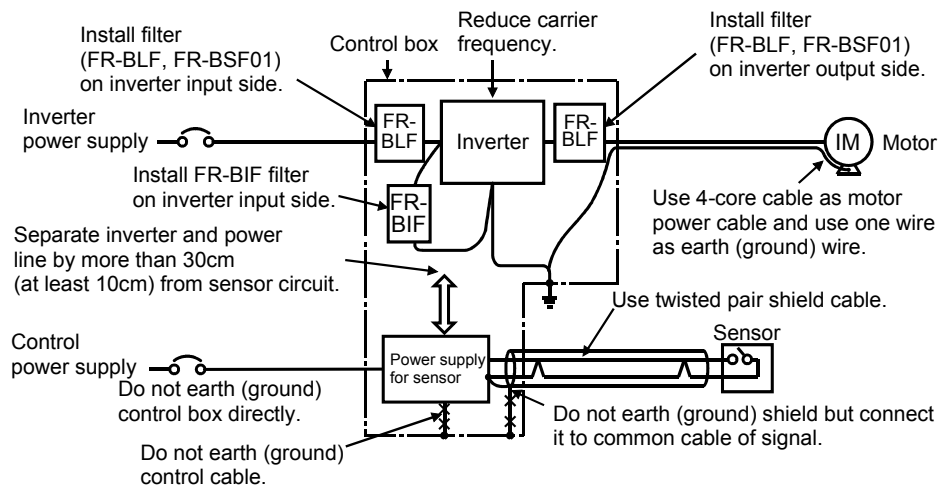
Install filter (FR-BLF, FR-BSF01) on inverter input side.

Reduce carrier frequency.

Install filter (FR-BLF, FR-BSF01) on inverter output side.

Control box

Inverter power supply

FR-BLF

Inverter

FR-BLF

IM

Motor

Install FR-BIF filter on inverter input side.

FR-BIF

Use 4-core cable as motor power cable and use one wire as earth (ground) wire.

Separate inverter and power line by more than 30cm (at least 10cm) from sensor circuit.

Use twisted pair shield cable.

Control power supply

Power supply for sensor

Sensor

Do not earth (ground) control box directly.

Do not earth (ground) shield but connect it to common cable of signal.

Do not earth (ground) control cable.